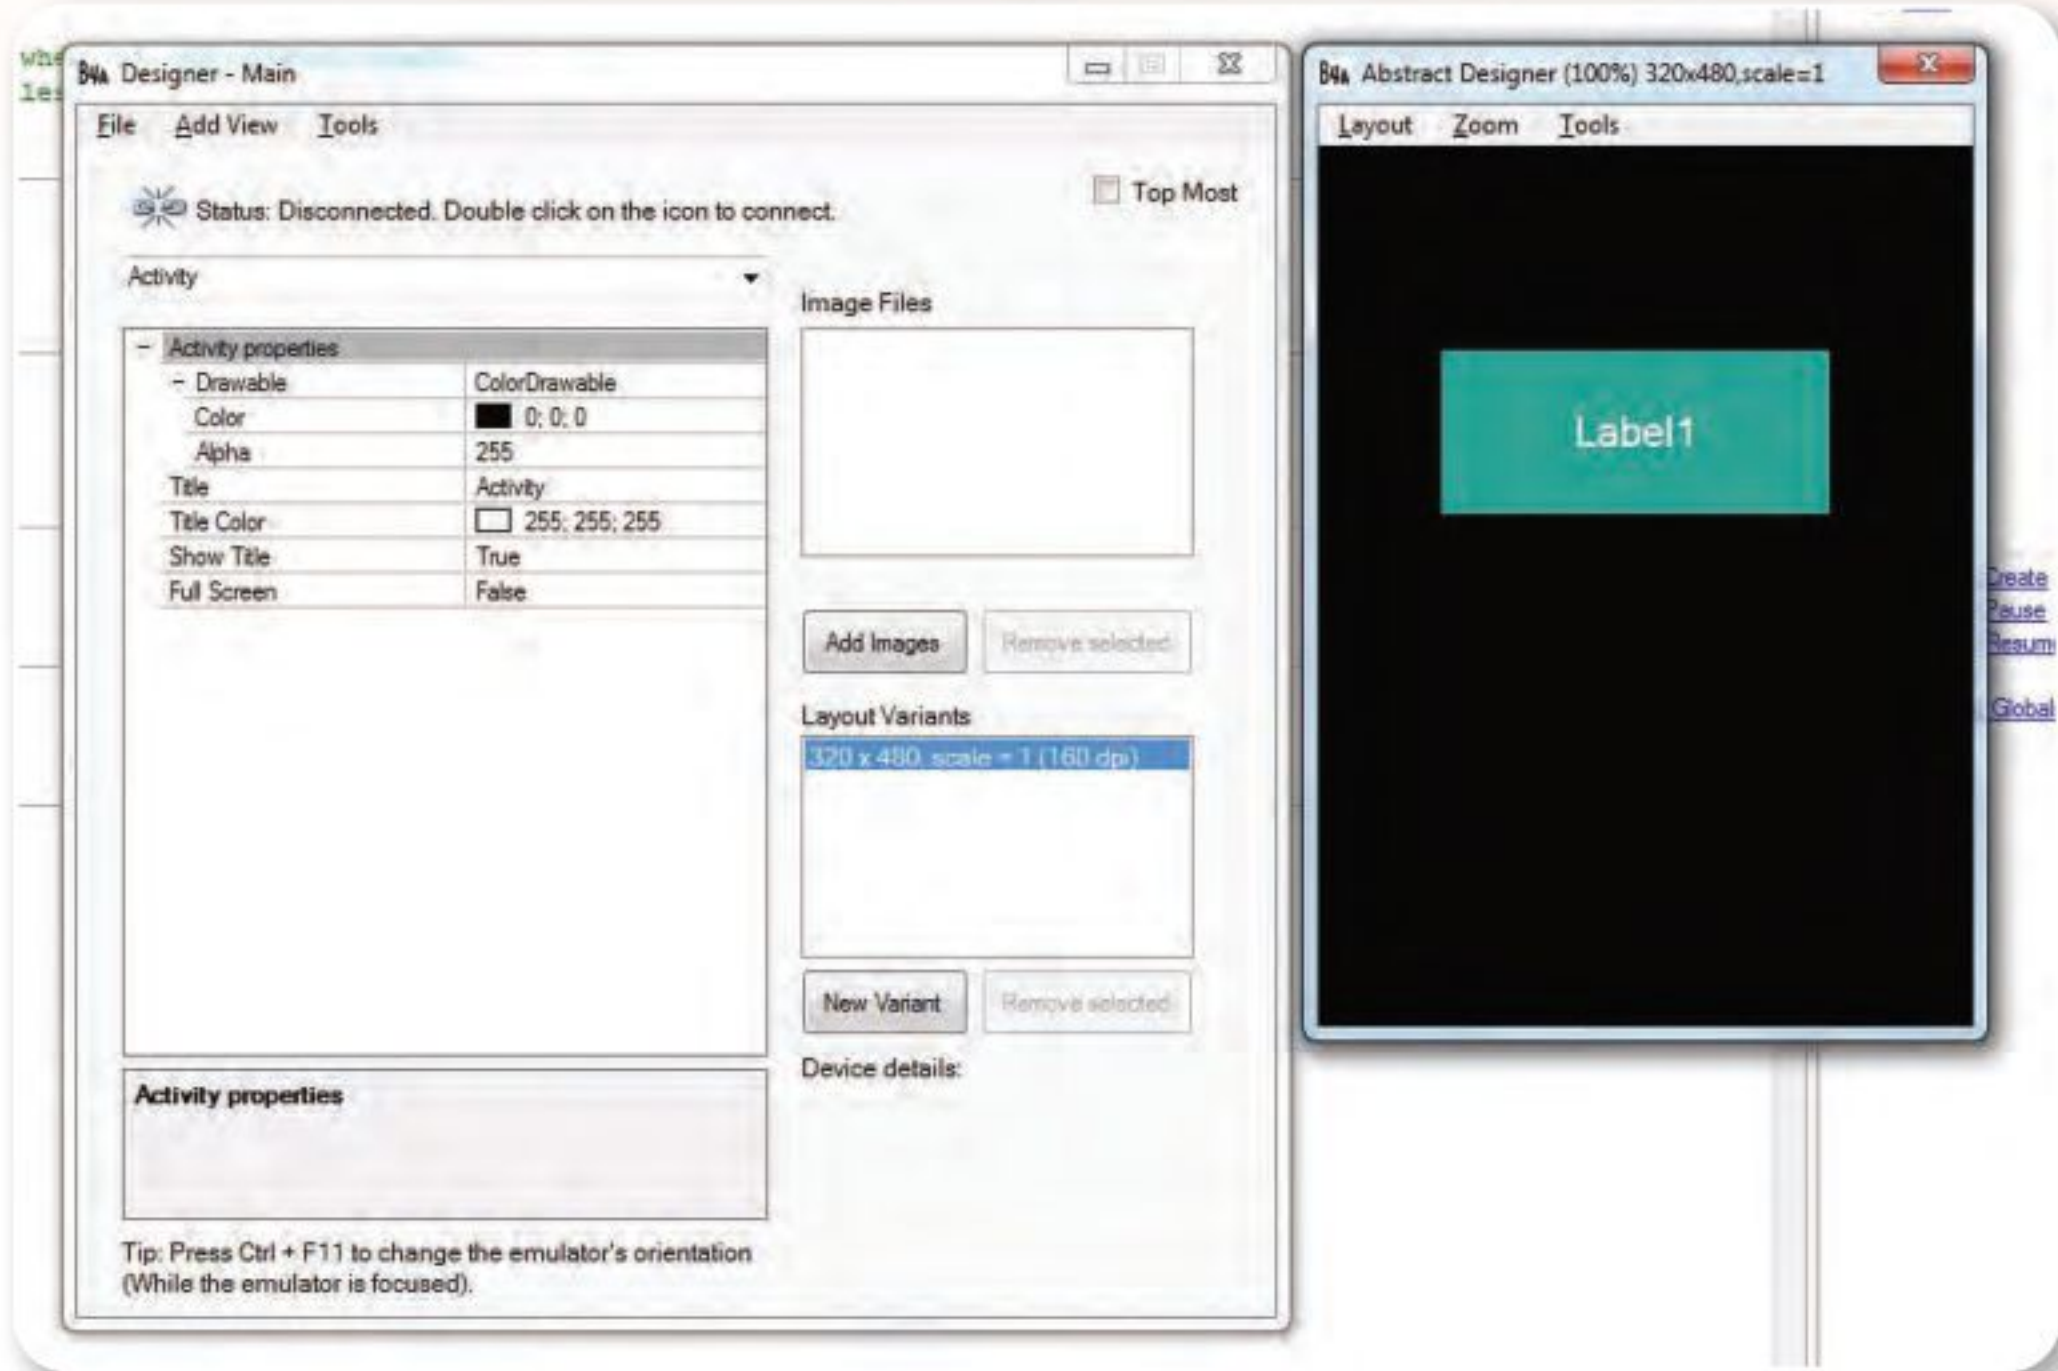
whe
les

B4A Designer - Main

File Add View Tools

Status: Disconnected. Double click on the icon to connect.

Top Most

Activity

Image Files

| − Activity properties | |
|---|---|
| − Drawable | ColorDrawable |
| Color | 0; 0; 0 |
| Alpha | 255 |
| Title | Activity |
| Title Color | 255; 255; 255 |
| Show Title | True |
| Full Screen | False |

Add Images Remove selected

Layout Variants

320 x 480, scale = 1 (160 dpi)

New Variant Remove selected

Device details:

Activity properties

Tip: Press Ctrl + F11 to change the emulator's orientation (While the emulator is focused).

B4A Abstract Designer (100%) 320x480,scale=1

Layout Zoom Tools

Label1

Create
Pause
Resum
Global